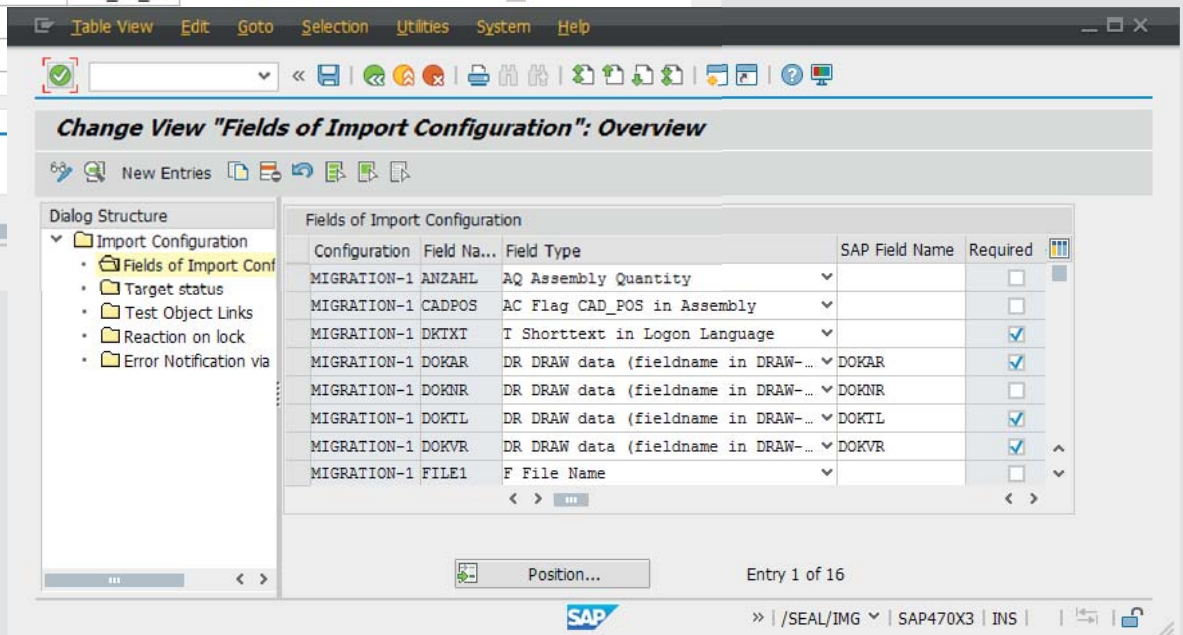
Table View Edit Goto Selection Utilities System Help

Change View "Fields of Import Configuration": Overview

New Entries

Dialog Structure
Import Configuration
Fields of Import Conf
Target status
Test Object Links
Reaction on lock
Error Notification via

Fields of Import Configuration

| Configuration | Field Na... | Field Type | SAP Field Name | Required |
|---|---|---|---|---|
| MIGRATION-1 | ANZAHL | AQ Assembly Quantity | | ☐ |
| MIGRATION-1 | CADPOS | AC Flag CAD_POS in Assembly | | ☐ |
| MIGRATION-1 | DKTXT | T Shorttext in Logon Language | | ☑ |
| MIGRATION-1 | DOKAR | DR DRAW data (fieldname in DRAW-... | DOKAR | ☑ |
| MIGRATION-1 | DOKNR | DR DRAW data (fieldname in DRAW-... | DOKNR | ☐ |
| MIGRATION-1 | DOKTL | DR DRAW data (fieldname in DRAW-... | DOKTL | ☑ |
| MIGRATION-1 | DOKVR | DR DRAW data (fieldname in DRAW-... | DOKVR | ☑ |
| MIGRATION-1 | FILE1 | F File Name | | ☐ |

Position...

Entry 1 of 16

SAP

» | /SEAL/IMG | SAP470X3 | INS |